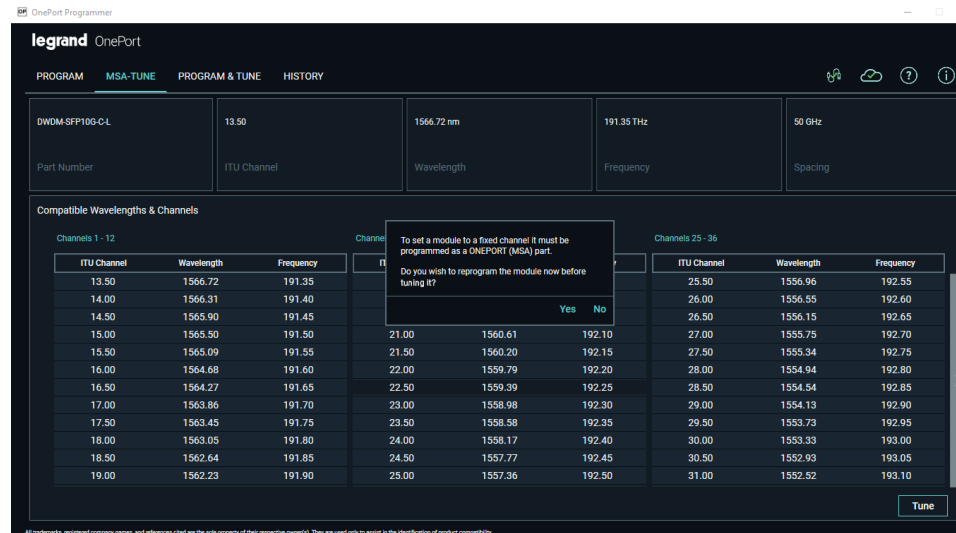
OP OnePort Programmer

legrand OnePort

PROGRAM MSA-TUNE PROGRAM & TUNE HISTORY

DWDM-SFP10G-C-L
Part Number

13.50
ITU Channel

1566.72 nm
Wavelength

191.35 THz
Frequency

50 GHz
Spacing

Compatible Wavelengths & Channels

Channels 1 - 12

| ITU Channel | Wavelength | Frequency |
|---|---|---|
| 13.50 | 1566.72 | 191.35 |
| 14.00 | 1566.31 | 191.40 |
| 14.50 | 1565.90 | 191.45 |
| 15.00 | 1565.50 | 191.50 |
| 15.50 | 1565.09 | 191.55 |
| 16.00 | 1564.68 | 191.60 |
| 16.50 | 1564.27 | 191.65 |
| 17.00 | 1563.86 | 191.70 |
| 17.50 | 1563.45 | 191.75 |
| 18.00 | 1563.05 | 191.80 |
| 18.50 | 1562.64 | 191.85 |
| 19.00 | 1562.23 | 191.90 |

Channe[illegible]

| IT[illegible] | | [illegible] |
|---|---|---|
| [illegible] | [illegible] | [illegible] |
| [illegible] | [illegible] | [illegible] |
| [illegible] | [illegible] | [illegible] |
| 21.00 | 1560.61 | 192.10 |
| 21.50 | 1560.20 | 192.15 |
| 22.00 | 1559.79 | 192.20 |
| 22.50 | 1559.39 | 192.25 |
| 23.00 | 1558.98 | 192.30 |
| 23.50 | 1558.58 | 192.35 |
| 24.00 | 1558.17 | 192.40 |
| 24.50 | 1557.77 | 192.45 |
| 25.00 | 1557.36 | 192.50 |

To set a module to a fixed channel it must be programmed as a ONEPORT (MSA) part.

Do you wish to reprogram the module now before tuning it?

Yes No

Channels 25 - 36

| ITU Channel | Wavelength | Frequency |
|---|---|---|
| 25.50 | 1556.96 | 192.55 |
| 26.00 | 1556.55 | 192.60 |
| 26.50 | 1556.15 | 192.65 |
| 27.00 | 1555.75 | 192.70 |
| 27.50 | 1555.34 | 192.75 |
| 28.00 | 1554.94 | 192.80 |
| 28.50 | 1554.54 | 192.85 |
| 29.00 | 1554.13 | 192.90 |
| 29.50 | 1553.73 | 192.95 |
| 30.00 | 1553.33 | 193.00 |
| 30.50 | 1552.93 | 193.05 |
| 31.00 | 1552.52 | 193.10 |

Tune

All trademarks, registered company names, and references cited are the sole property of their respective owner(s). They are used only to assist in the identification of product compatibility.